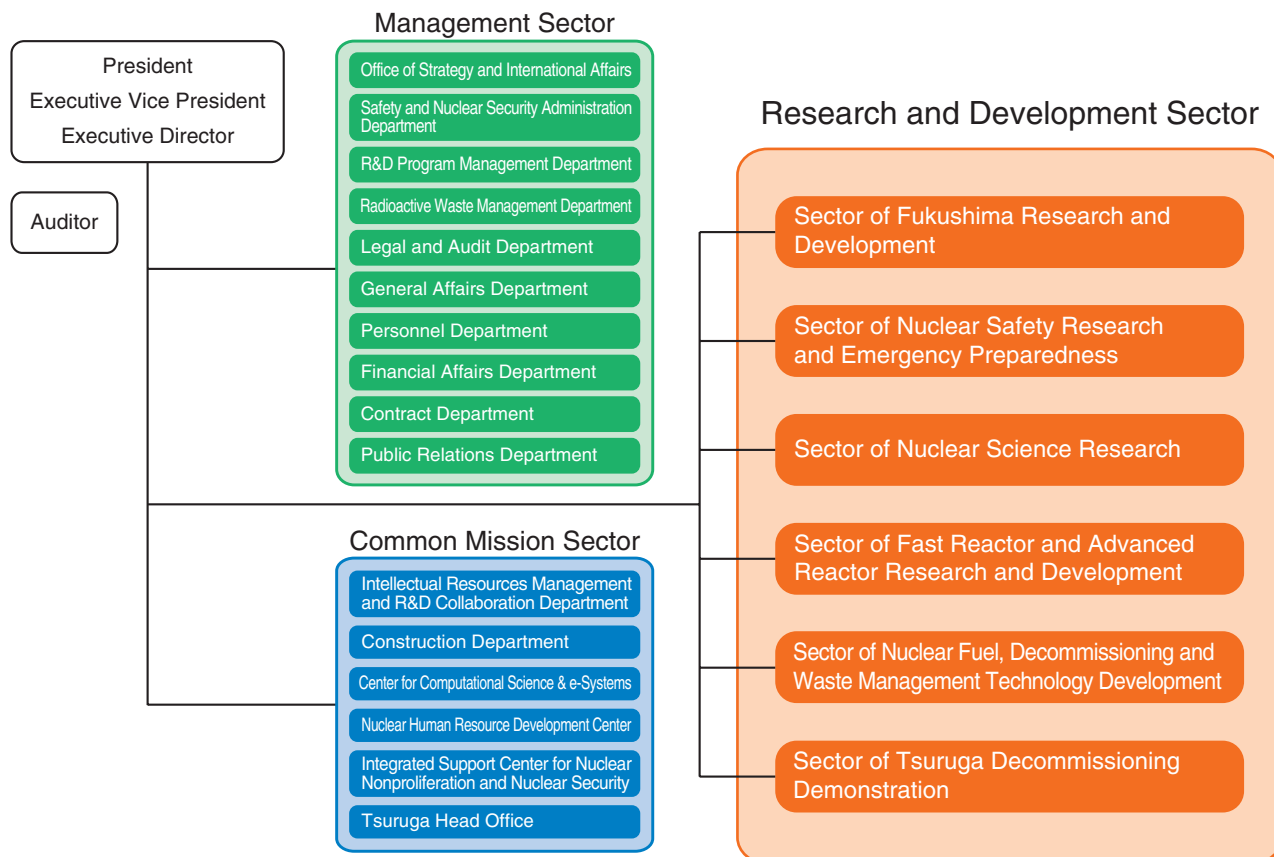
President
Executive Vice President
Executive Director

Auditor

Management Sector

Office of Strategy and International Affairs

Safety and Nuclear Security Administration Department

R&D Program Management Department

Radioactive Waste Management Department

Legal and Audit Department

General Affairs Department

Personnel Department

Financial Affairs Department

Contract Department

Public Relations Department

Common Mission Sector

Intellectual Resources Management and R&D Collaboration Department

Construction Department

Center for Computational Science & e-Systems

Nuclear Human Resource Development Center

Integrated Support Center for Nuclear Nonproliferation and Nuclear Security

Tsuruga Head Office

Research and Development Sector

Sector of Fukushima Research and Development

Sector of Nuclear Safety Research and Emergency Preparedness

Sector of Nuclear Science Research

Sector of Fast Reactor and Advanced Reactor Research and Development

Sector of Nuclear Fuel, Decommissioning and Waste Management Technology Development

Sector of Tsuruga Decommissioning Demonstration